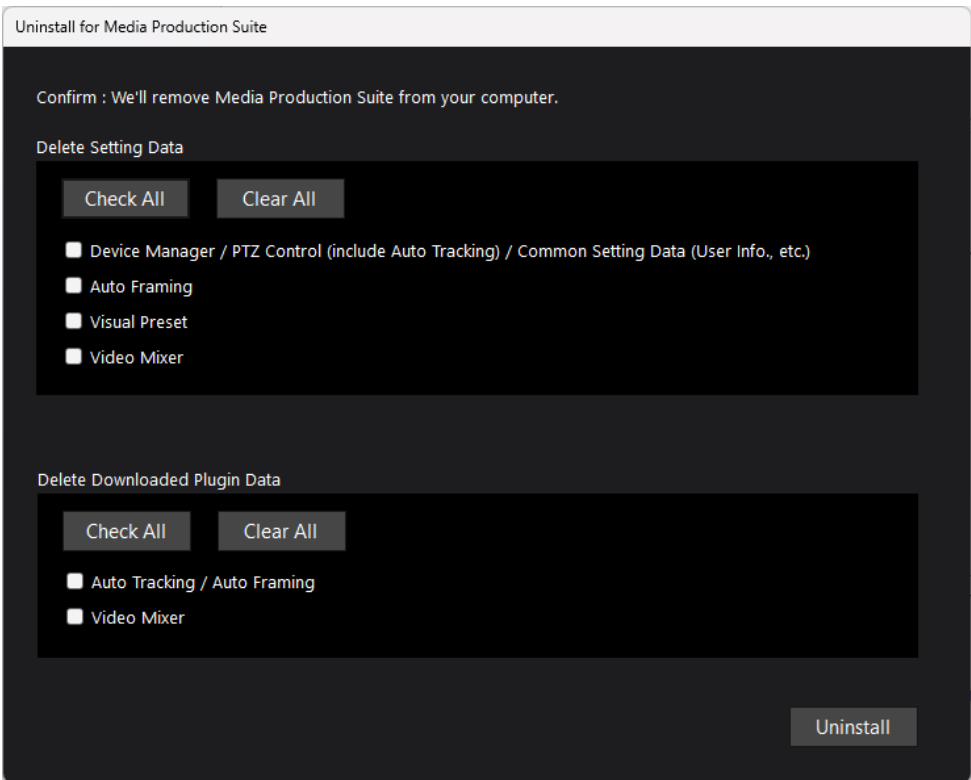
Uninstall for Media Production Suite

Confirm : We'll remove Media Production Suite from your computer.

Delete Setting Data

Check All

Clear All

Device Manager / PTZ Control (include Auto Tracking) / Common Setting Data (User Info., etc.)

Auto Framing

Visual Preset

Video Mixer

Delete Downloaded Plugin Data

Check All

Clear All

Auto Tracking / Auto Framing

Video Mixer

Uninstall